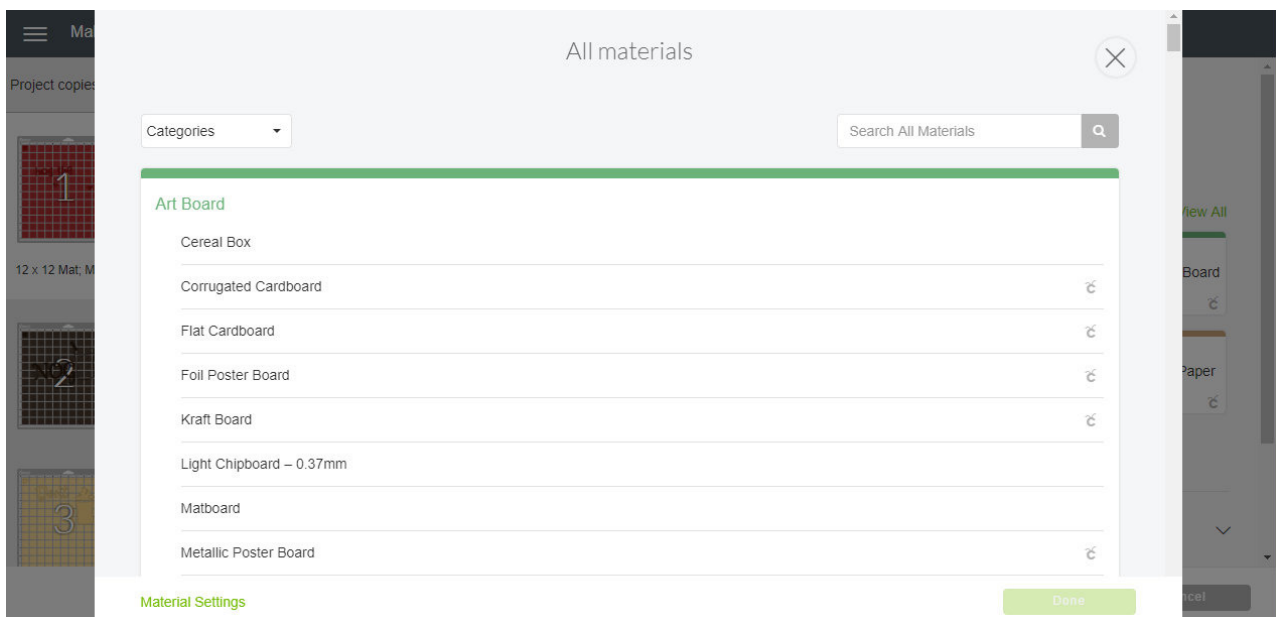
Ma

Project copies

1

12 x 12 Mat; M

2

3

All materials

Categories

Search All Materials

Art Board

Cereal Box

Corrugated Cardboard

Flat Cardboard

Foil Poster Board

Kraft Board

Light Chipboard – 0.37mm

Matboard

Metallic Poster Board

Material Settings

Done

View All

Board

Paper

ncel